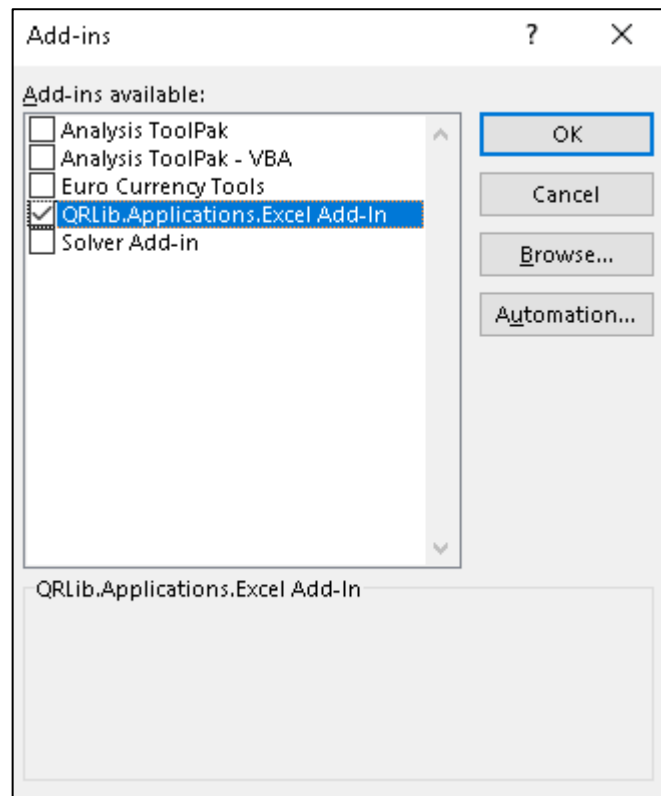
Add-ins ? X

Add-ins available:

Analysis ToolPak
Analysis ToolPak - VBA
Euro Currency Tools
QRLib.Applications.Excel Add-In
Solver Add-in

OK
Cancel
Browse...
Automation...

QRLib.Applications.Excel Add-In